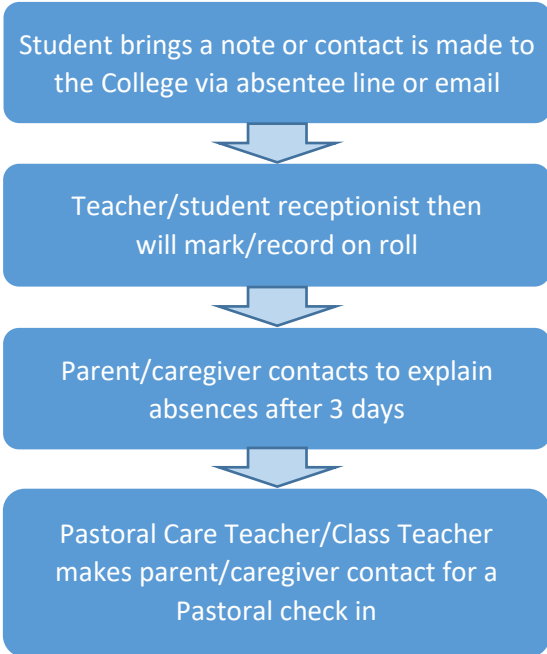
Student brings a note or contact is made to the College via absentee line or email

Teacher/student receptionist then will mark/record on roll

Parent/caregiver contacts to explain absences after 3 days

Pastoral Care Teacher/Class Teacher makes parent/caregiver contact for a Pastoral check in